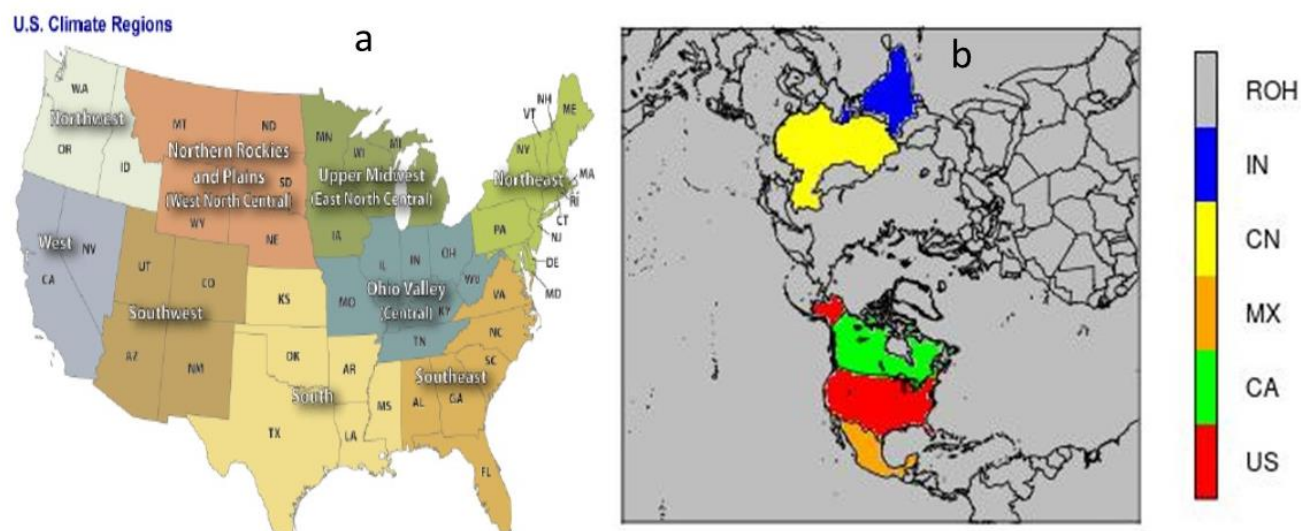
U.S. Climate Regions

a

WA
Northwest
OR
ID
MT
ND
Northern Rockies and Plains (West North Central)
SD
WY
NE
MN
MI
WI
Upper Midwest (East North Central)
IA
NH
VT
ME
NY
Northeast
MA
RI
CT
NJ
PA
DE
MD
West
NV
CA
UT
CO
Southwest
AZ
NM
KS
OK
South
TX
AR
LA
MS
IL
IN
OH
MO
Ohio Valley (Central)
KY
WV
TN
VA
NC
SC
Southeast
AL
GA
FL

b

ROH
IN
CN
MX
CA
US